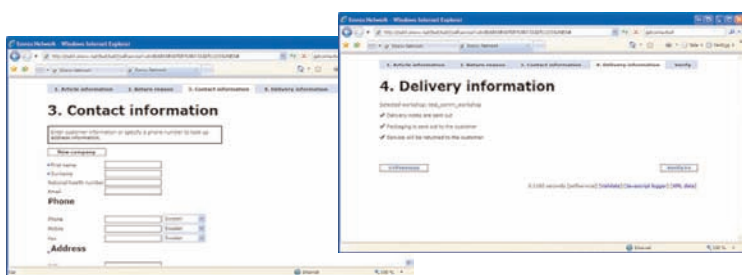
Exeno Network - Windows Internet Explorer

1. Article information 2. Return reason 3. Contact information 4. Delivery information

3. Contact information

Enter customer information or specify a phone number to look up address information.

New company

First name
Surname
National health number
Email

Phone

Phone
Mobile
Fax

Address

Exeno Network - Windows Internet Explorer

1. Article information 2. Return reason 3. Contact information 4. Delivery information Verify

4. Delivery information

Selected workshop: test_comm_workshop

Delivery notes are sent out
Packaging is sent out to the customer
Devices will be returned to the customer

<<Previous

Next>>

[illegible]

Internet